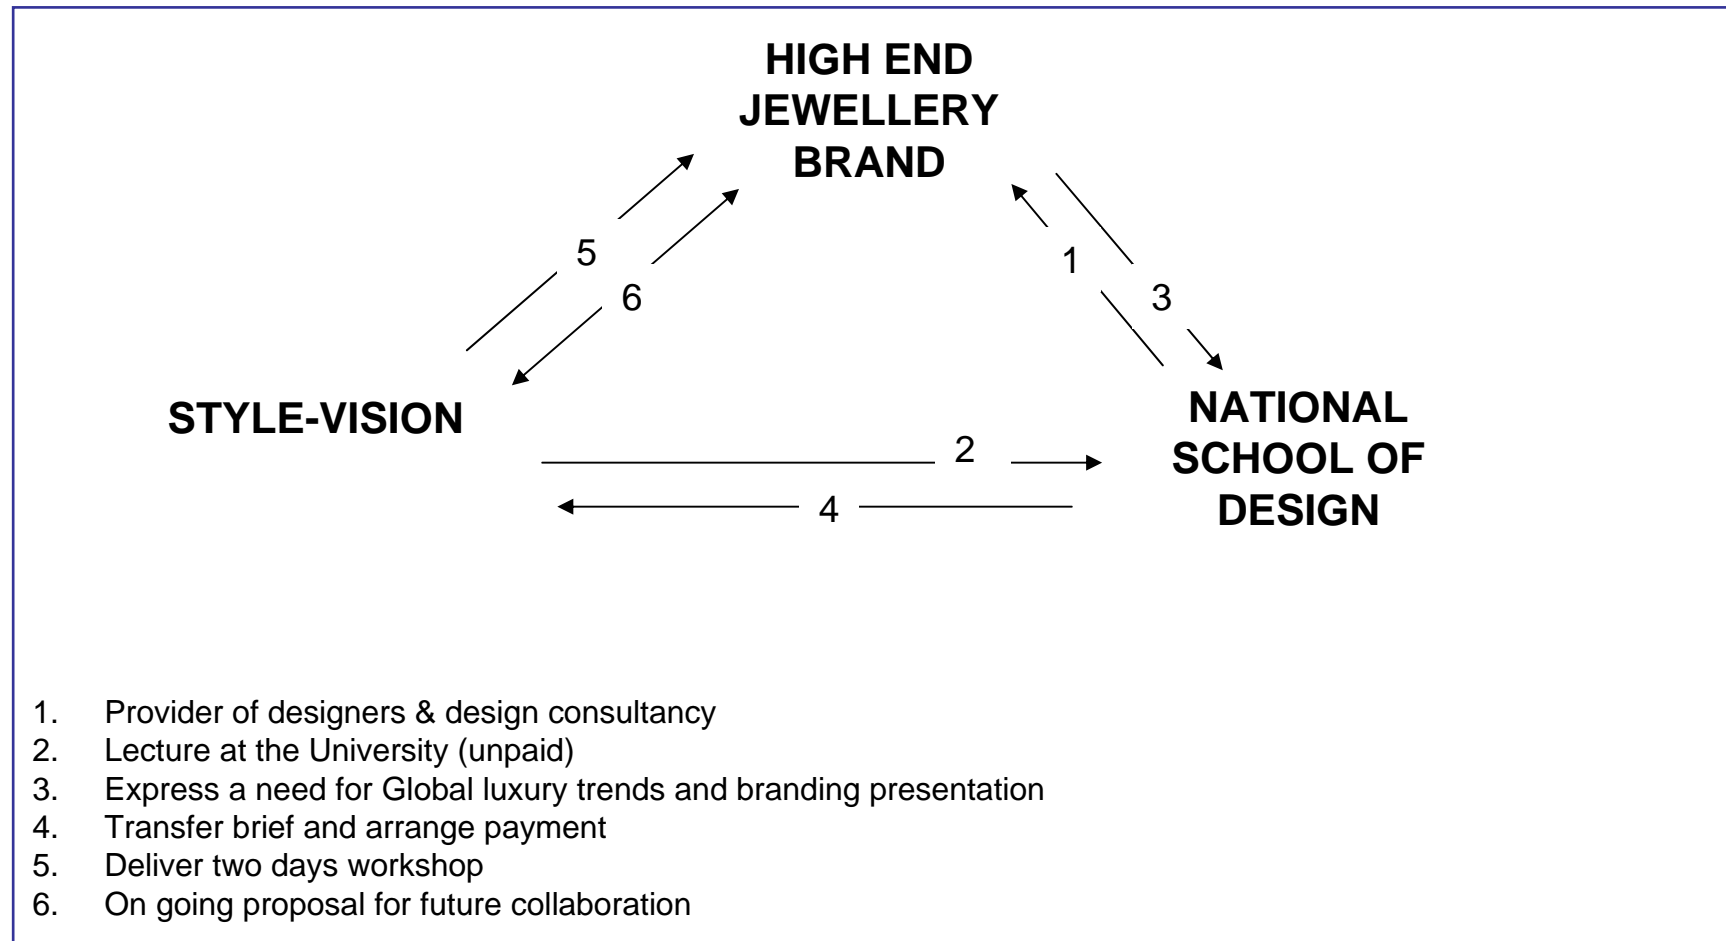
HIGH END JEWELLERY BRAND

5

6

1

3

STYLE-VISION

NATIONAL SCHOOL OF DESIGN

2

4

1. Provider of designers & design consultancy
2. Lecture at the University (unpaid)
3. Express a need for Global luxury trends and branding presentation
4. Transfer brief and arrange payment
5. Deliver two days workshop
6. On going proposal for future collaboration